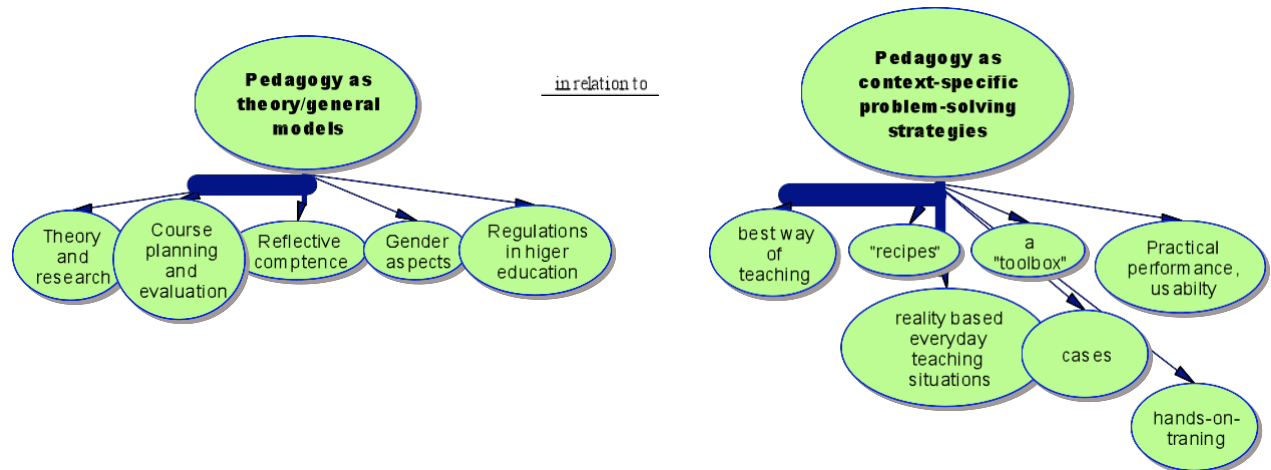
Pedagogy as theory/general models

in relation to

Pedagogy as context-specific problem-solving strategies

Theory and research

Course planning and evaluation

Reflective comptence

Gender aspects

Regulations in higer education

best way of teaching

"recipes"

a "toolbox"

Practical performance, usabilty

reality based everyday teaching situations

cases

hands-on-traning